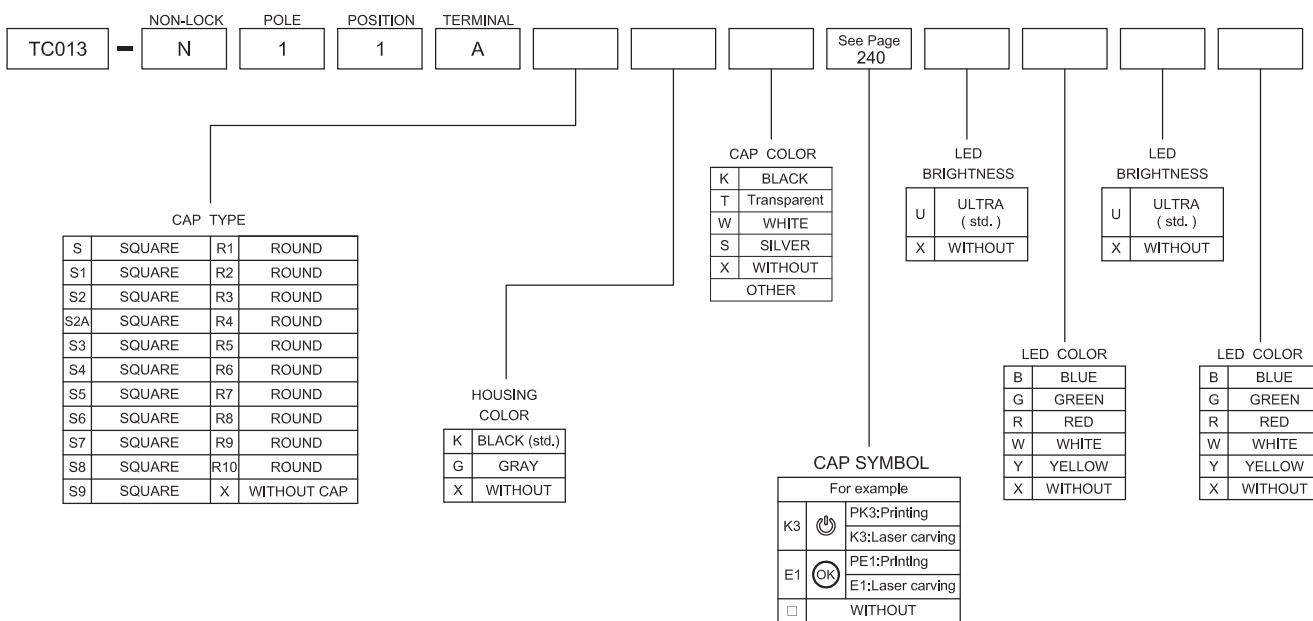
NON-LOCK POLE POSITION TERMINAL

TC013 - N 1 1 A See Page 240

CAP TYPE

| S | SQUARE | R1 | ROUND |
|---|---|---|---|
| S1 | SQUARE | R2 | ROUND |
| S2 | SQUARE | R3 | ROUND |
| S2A | SQUARE | R4 | ROUND |
| S3 | SQUARE | R5 | ROUND |
| S4 | SQUARE | R6 | ROUND |
| S5 | SQUARE | R7 | ROUND |
| S6 | SQUARE | R8 | ROUND |
| S7 | SQUARE | R9 | ROUND |
| S8 | SQUARE | R10 | ROUND |
| S9 | SQUARE | X | WITHOUT CAP |

HOUSING COLOR

| K | BLACK (std.) |
|---|---|
| G | GRAY |
| X | WITHOUT |

CAP COLOR

| K | BLACK |
|---|---|
| T | Transparent |
| W | WHITE |
| S | SILVER |
| X | WITHOUT |
| OTHER | |

CAP SYMBOL

| For example | | |
|---|---|---|
| K3 | | PK3:Printing |
| | | K3:Laser carving |
| E1 | OK | PE1:Printing |
| | | E1:Laser carving |
| □ | WITHOUT | |

LED BRIGHTNESS

| U | ULTRA ( std. ) |
|---|---|
| X | WITHOUT |

LED COLOR

| B | BLUE |
|---|---|
| G | GREEN |
| R | RED |
| W | WHITE |
| Y | YELLOW |
| X | WITHOUT |

LED BRIGHTNESS

| U | ULTRA ( std. ) |
|---|---|
| X | WITHOUT |

LED COLOR

| B | BLUE |
|---|---|
| G | GREEN |
| R | RED |
| W | WHITE |
| Y | YELLOW |
| X | WITHOUT |